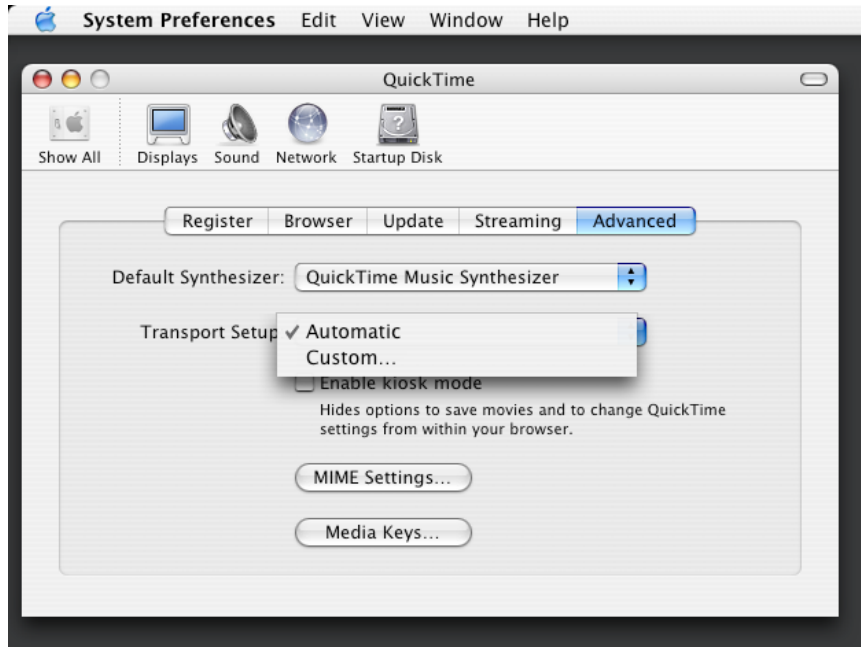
System Preferences Edit View Window Help

QuickTime

Show All Displays Sound Network Startup Disk

Register Browser Update Streaming Advanced

Default Synthesizer: QuickTime Music Synthesizer

Transport Setup ✓ Automatic
Custom...

Enable kiosk mode

Hides options to save movies and to change QuickTime settings from within your browser.

MIME Settings...

Media Keys...